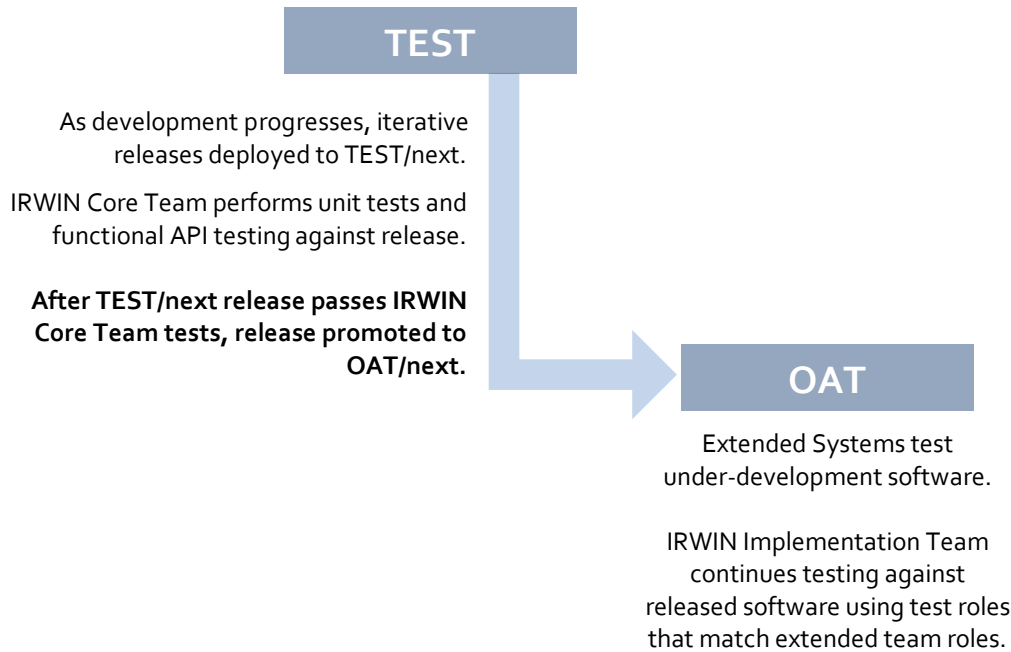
TEST

As development progresses, iterative releases deployed to TEST/next.

IRWIN Core Team performs unit tests and functional API testing against release.

**After TEST/next release passes IRWIN Core Team tests, release promoted to OAT/next.**

OAT

Extended Systems test under-development software.

IRWIN Implementation Team continues testing against released software using test roles that match extended team roles.